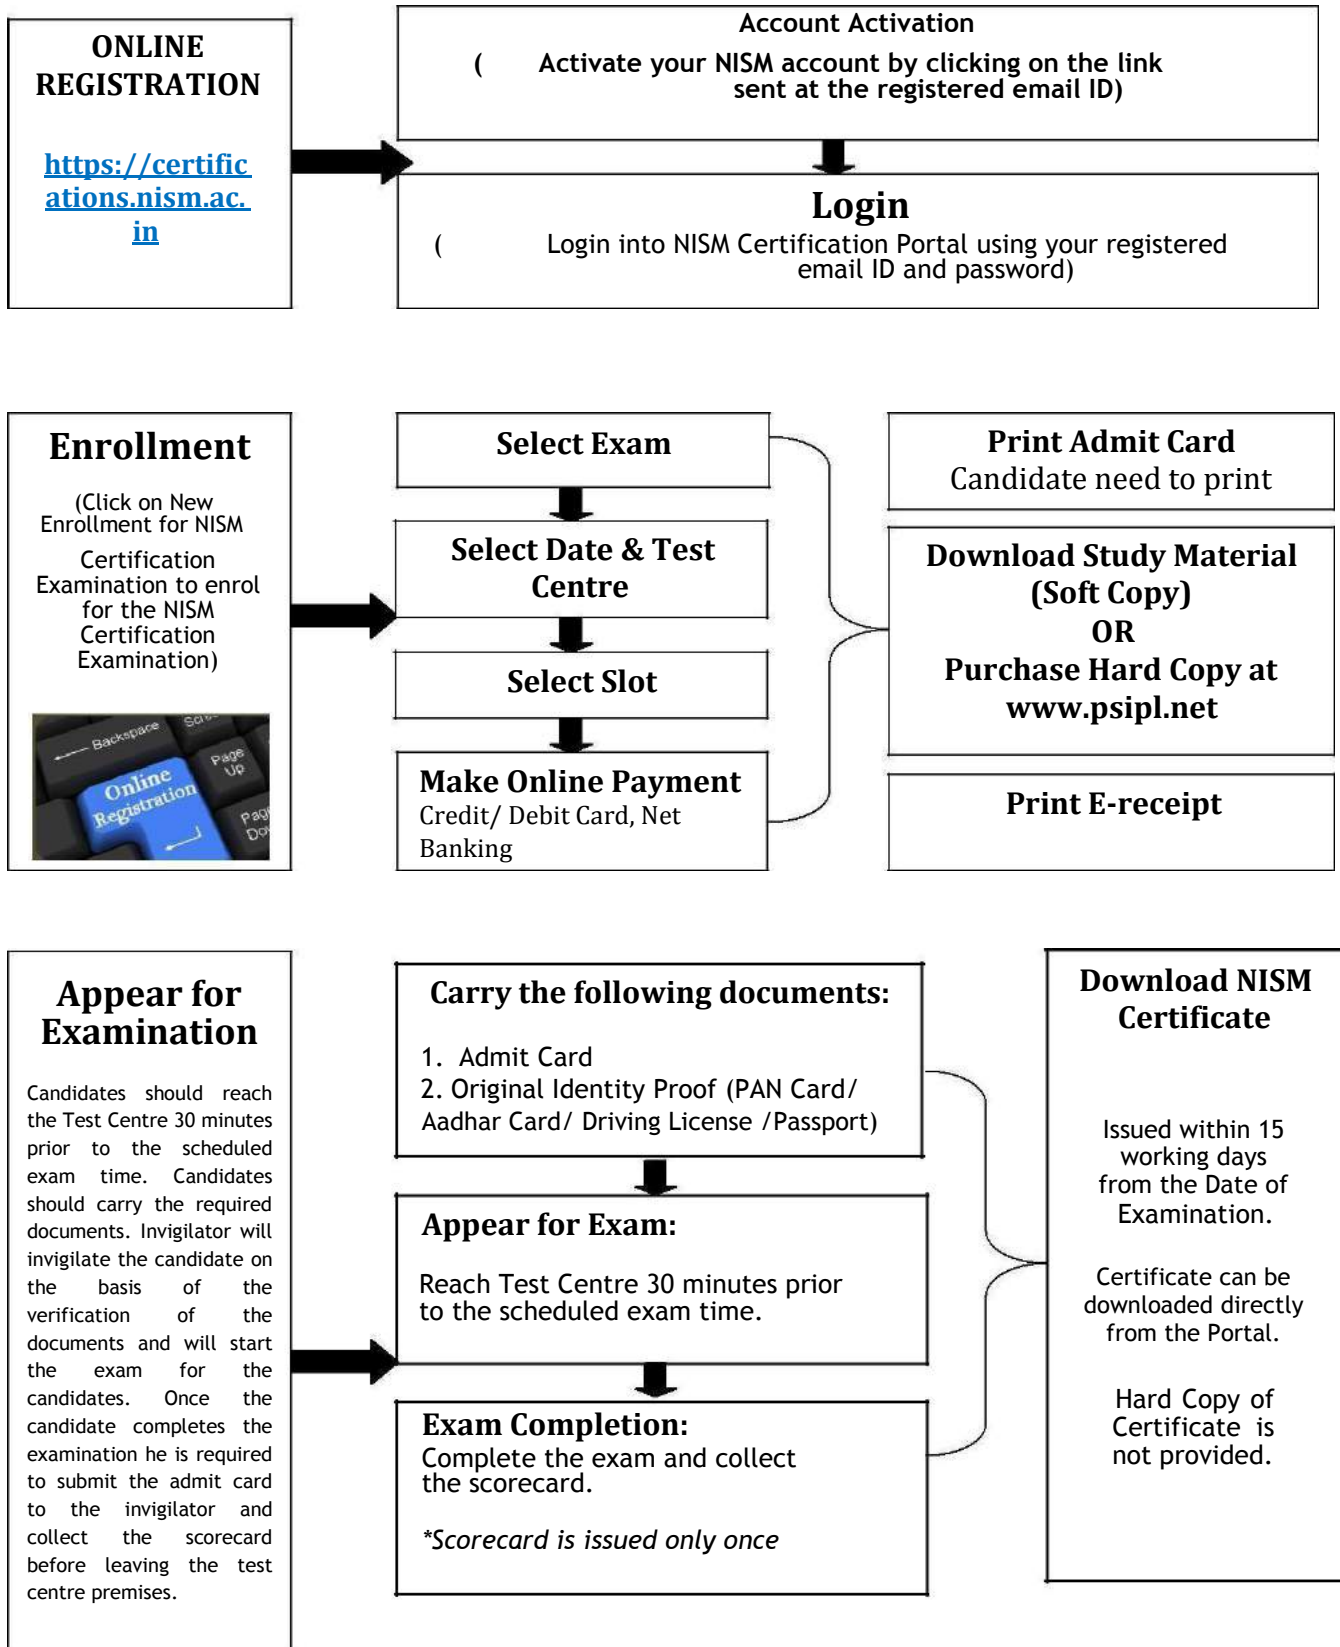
ONLINE REGISTRATION

https://certifications.nism.ac.in

Account Activation

( Activate your NISM account by clicking on the link sent at the registered email ID)

Login

( Login into NISM Certification Portal using your registered email ID and password)

Enrollment

(Click on New Enrollment for NISM Certification Examination to enrol for the NISM Certification Examination)

Backspace
Online Registration
Page Up
Page Down

Select Exam

Select Date & Test Centre

Select Slot

Make Online Payment
Credit/ Debit Card, Net Banking

Print Admit Card
Candidate need to print

Download Study Material (Soft Copy)
OR
Purchase Hard Copy at www.psipl.net

Print E-receipt

Appear for Examination

Candidates should reach the Test Centre 30 minutes prior to the scheduled exam time. Candidates should carry the required documents. Invigilator will invigilate the candidate on the basis of the verification of the documents and will start the exam for the candidates. Once the candidate completes the examination he is required to submit the admit card to the invigilator and collect the scorecard before leaving the test centre premises.

Carry the following documents:

1. Admit Card
2. Original Identity Proof (PAN Card/ Aadhar Card/ Driving License /Passport)

Appear for Exam:

Reach Test Centre 30 minutes prior to the scheduled exam time.

Exam Completion:
Complete the exam and collect the scorecard.

*Scorecard is issued only once

Download NISM Certificate

Issued within 15 working days from the Date of Examination.

Certificate can be downloaded directly from the Portal.

Hard Copy of Certificate is not provided.